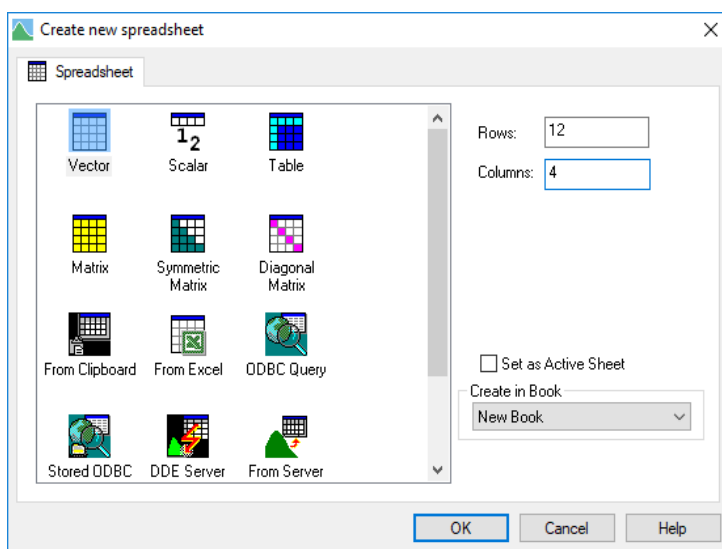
Create new spreadsheet

Spreadsheet

Vector
Scalar
Table
Matrix
Symmetric Matrix
Diagonal Matrix
From Clipboard
From Excel
ODBC Query
Stored ODBC
DDE Server
From Server

Rows: 12
Columns: 4

Set as Active Sheet

Create in Book
New Book

OK
Cancel
Help